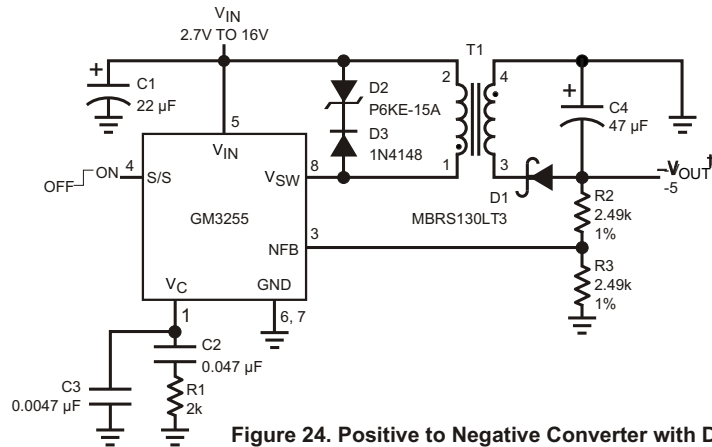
$V_{IN}$
2.7V TO 16V

T1

C1
22 µF

D2
P6KE-15A

D3
1N4148

C4
47 µF

5

$V_{IN}$

OFF ON 4 S/S

$V_{SW}$ 8

2 4
1 3

D1

$-V_{OUT}$
-5

MBRS130LT3

GM3255

NFB 3

R2
2.49k
1%

R3
2.49k
1%

$V_C$ GND

1

6, 7

C2
0.047 µF

R1
2k

C3
0.0047 µF

Figure 24. Positive to Negative Converter with D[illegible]